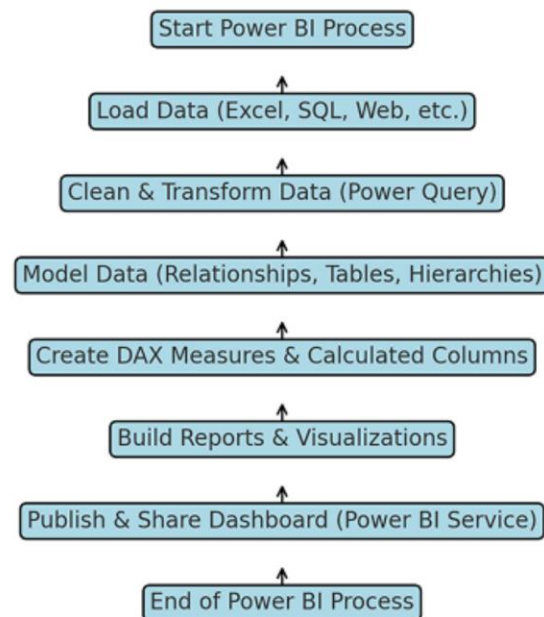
Start Power BI Process

Load Data (Excel, SQL, Web, etc.)

Clean & Transform Data (Power Query)

Model Data (Relationships, Tables, Hierarchies)

Create DAX Measures & Calculated Columns

Build Reports & Visualizations

Publish & Share Dashboard (Power BI Service)

End of Power BI Process